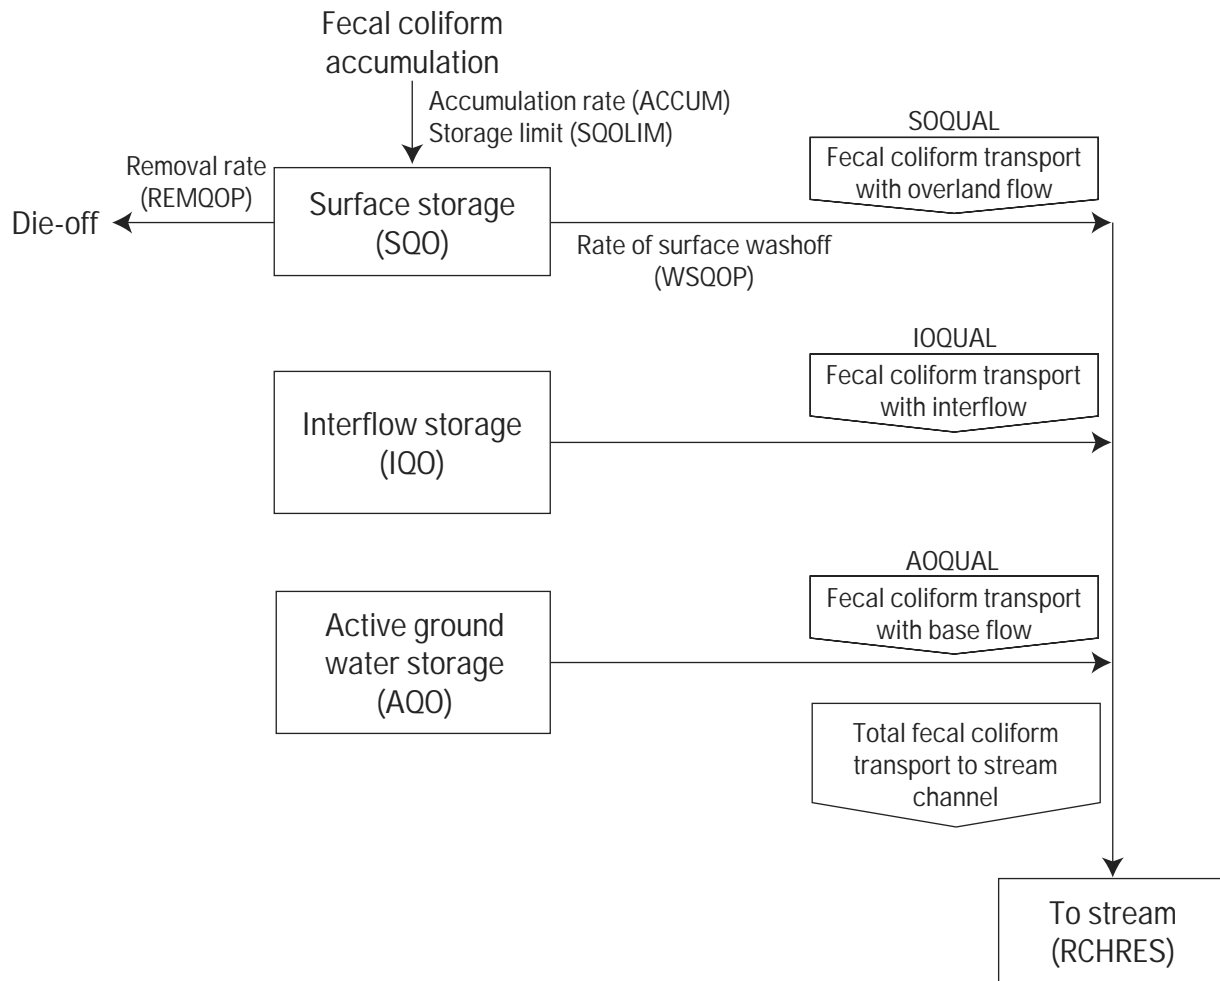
Fecal coliform accumulation

Accumulation rate (ACCUM)
Storage limit (SQOLIM)

Removal rate (REMQOP)

Die-off

Surface storage (SQO)

SOQUAL
Fecal coliform transport with overland flow

Rate of surface washoff (WSQOP)

IOQUAL
Fecal coliform transport with interflow

Interflow storage (IQO)

AOQUAL
Fecal coliform transport with base flow

Active ground water storage (AQO)

Total fecal coliform transport to stream channel

To stream (RCHRES)